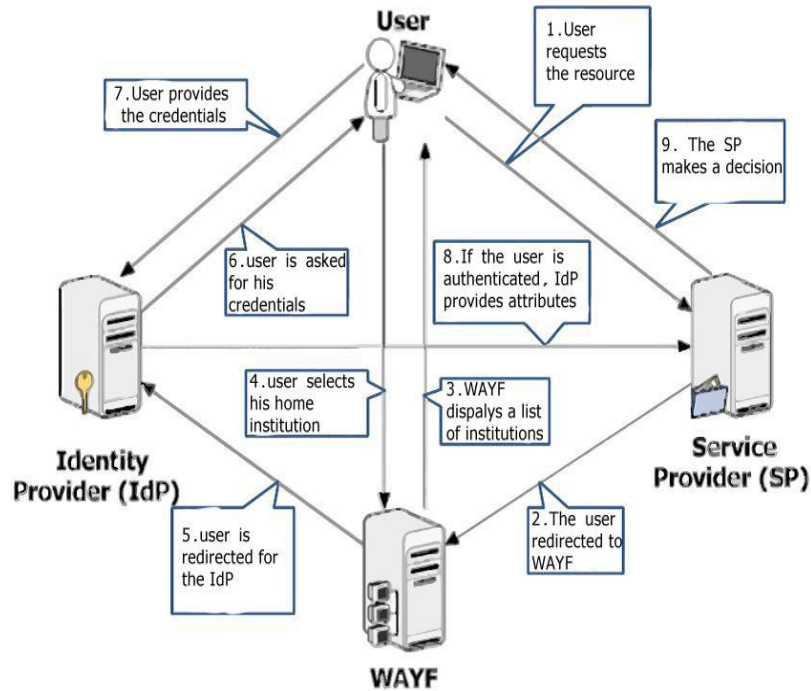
User

1.User requests the resource

7.User provides the credentials

9. The SP makes a decision

6.user is asked for his credentials

8.If the user is authenticated, IdP provides attributes

4.user selects his home institution

3.WAYF dispalys a list of institutions

Identity Provider (IdP)

Service Provider (SP)

5.user is redirected for the IdP

2.The user redirected to WAYF

WAYF